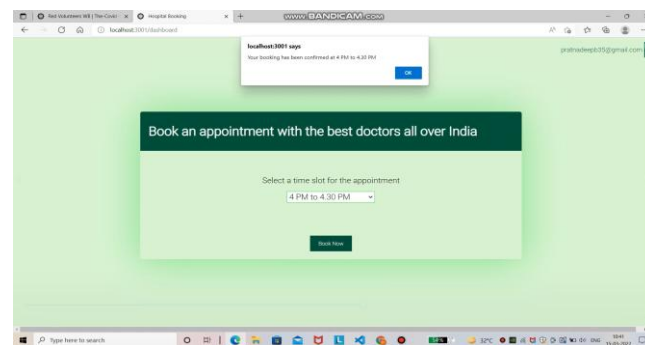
Red Volunteers Will | The Covid ×
Hospital Booking ×
+
www.BANDICAM.com
localhost:3001/dashboard

localhost:3001 says
Your booking has been confirmed at 4 PM to 4.30 PM
OK

pratnadeepb35@gmail.com

Book an appointment with the best doctors all over India

Select a time slot for the appointment
4 PM to 4.30 PM

Book Now

Type here to search
32°C
ENG